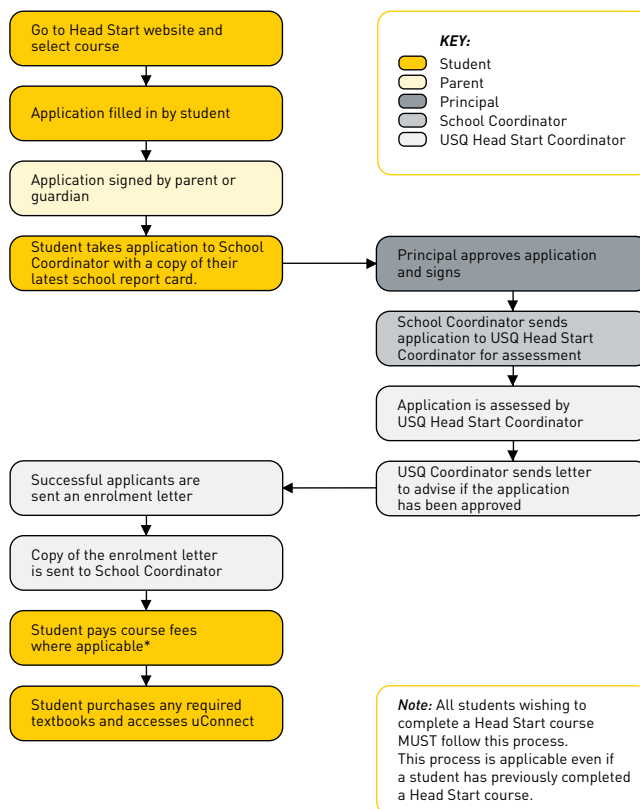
Go to Head Start website and select course

Application filled in by student

Application signed by parent or guardian

Student takes application to School Coordinator with a copy of their latest school report card.

Principal approves application and signs

School Coordinator sends application to USQ Head Start Coordinator for assessment

Application is assessed by USQ Head Start Coordinator

USQ Coordinator sends letter to advise if the application has been approved

Successful applicants are sent an enrolment letter

Copy of the enrolment letter is sent to School Coordinator

Student pays course fees where applicable*

Student purchases any required textbooks and accesses uConnect

KEY:
Student
Parent
Principal
School Coordinator
USQ Head Start Coordinator

Note: All students wishing to complete a Head Start course MUST follow this process. This process is applicable even if a student has previously completed a Head Start course.